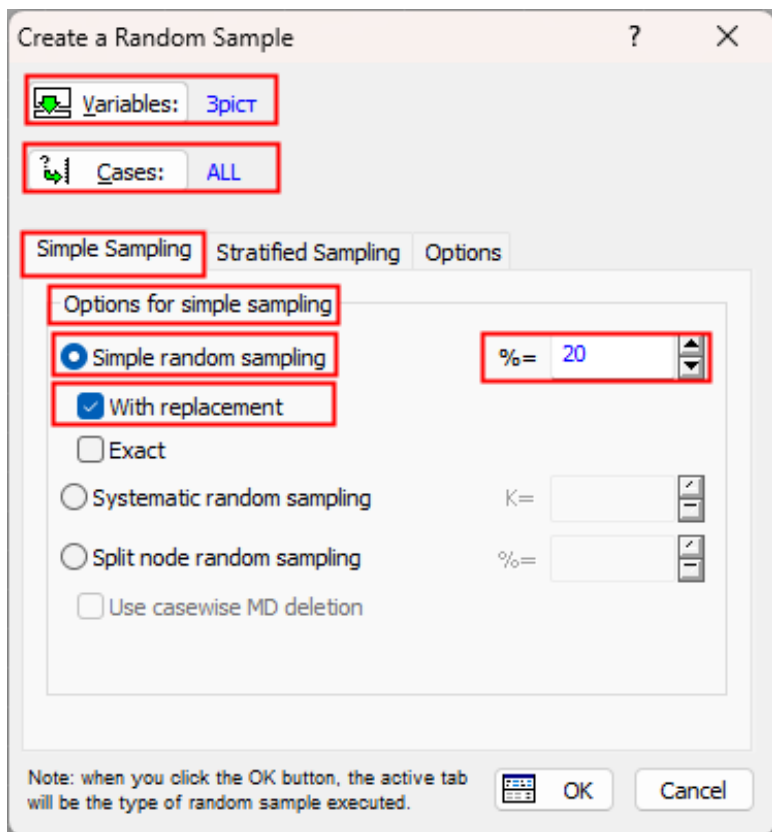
Create a Random Sample ? ✕

Variables: Зріст

Cases: ALL

Simple Sampling Stratified Sampling Options

Options for simple sampling

Simple random sampling %= 20

With replacement

Exact

Systematic random sampling K=

Split node random sampling %=

Use casewise MD deletion

Note: when you click the OK button, the active tab will be the type of random sample executed.

OK Cancel